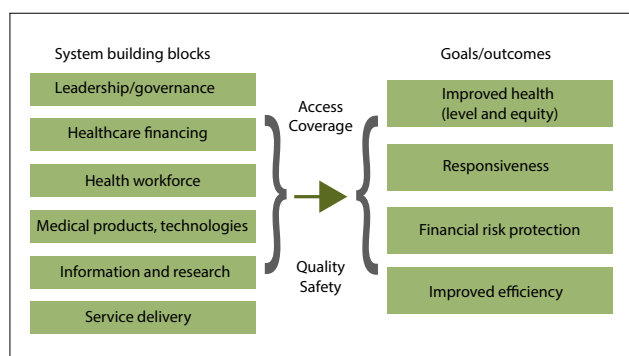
System building blocks

Leadership/governance

Healthcare financing

Health workforce

Medical products, technologies

Information and research

Service delivery

Access
Coverage

Quality
Safety

Goals/outcomes

Improved health
(level and equity)

Responsiveness

Financial risk protection

Improved efficiency